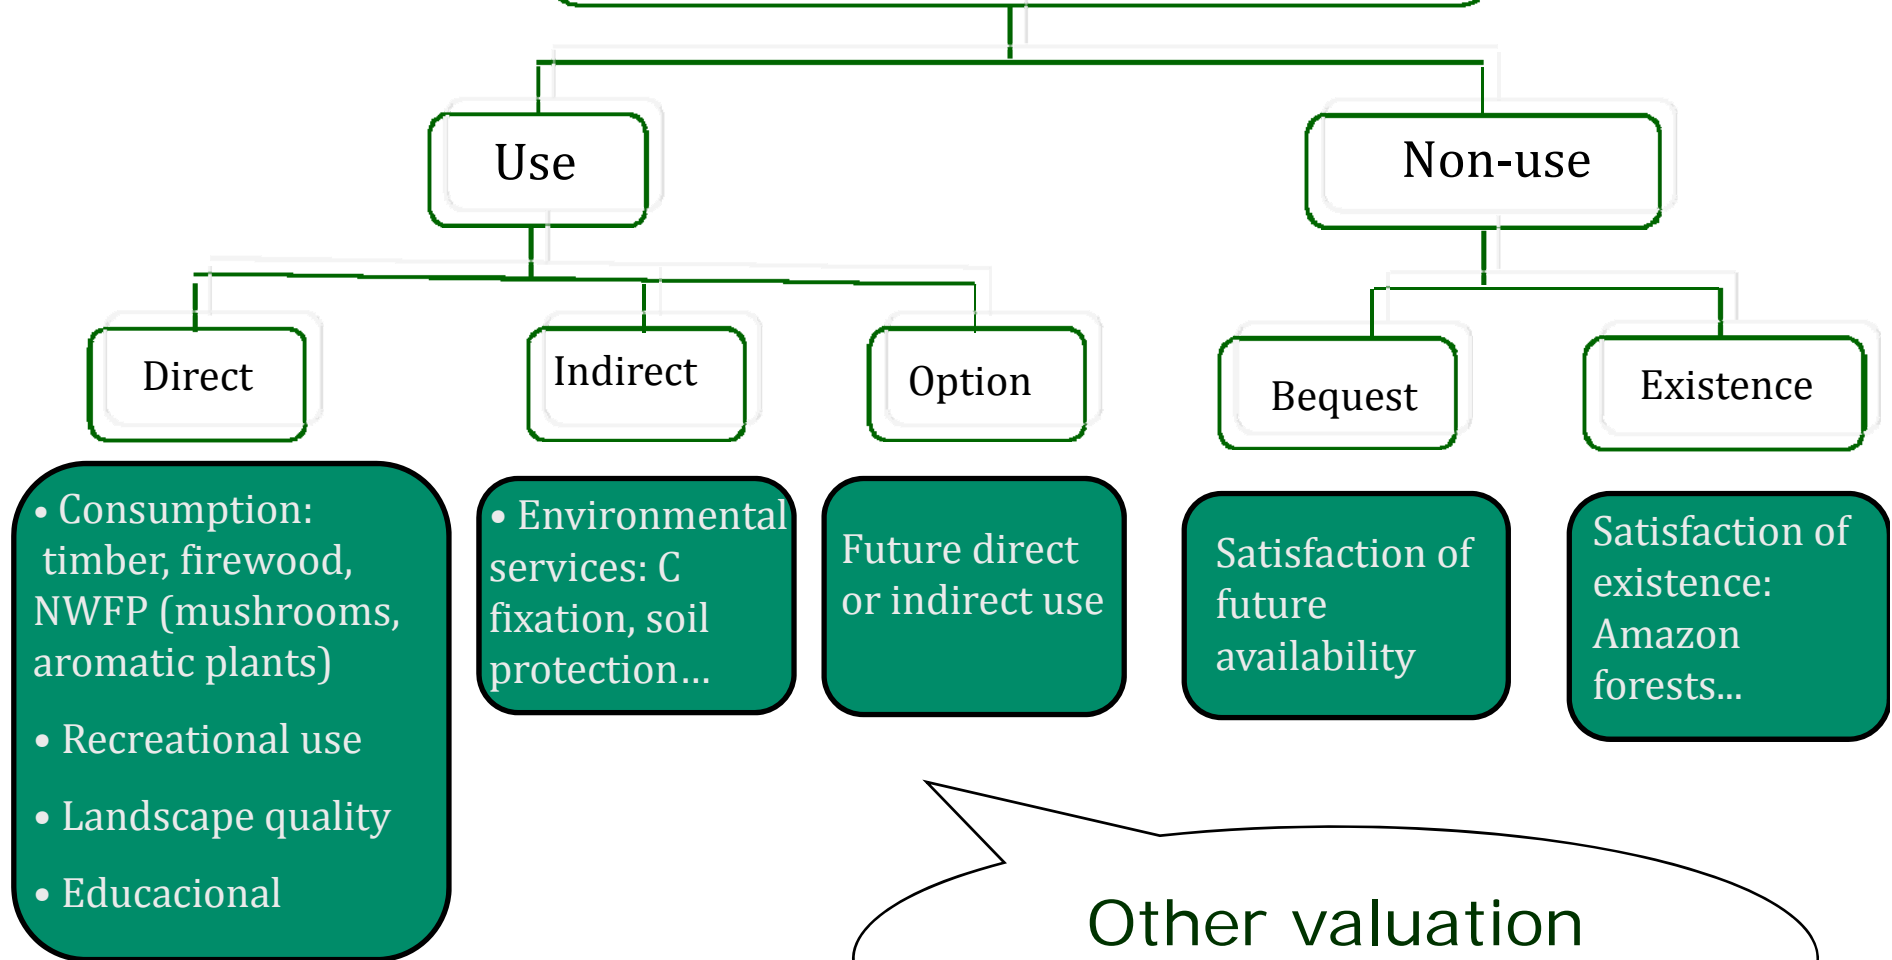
Use

Non-use

Direct

Indirect

Option

Bequest

Existence

• Consumption: timber, firewood, NWFP (mushrooms, aromatic plants)

• Recreational use

• Landscape quality

• Educacional

• Environmental services: C fixation, soil protection…

Future direct or indirect use

Satisfaction of future availability

Satisfaction of existence: Amazon forests...

Other valuation